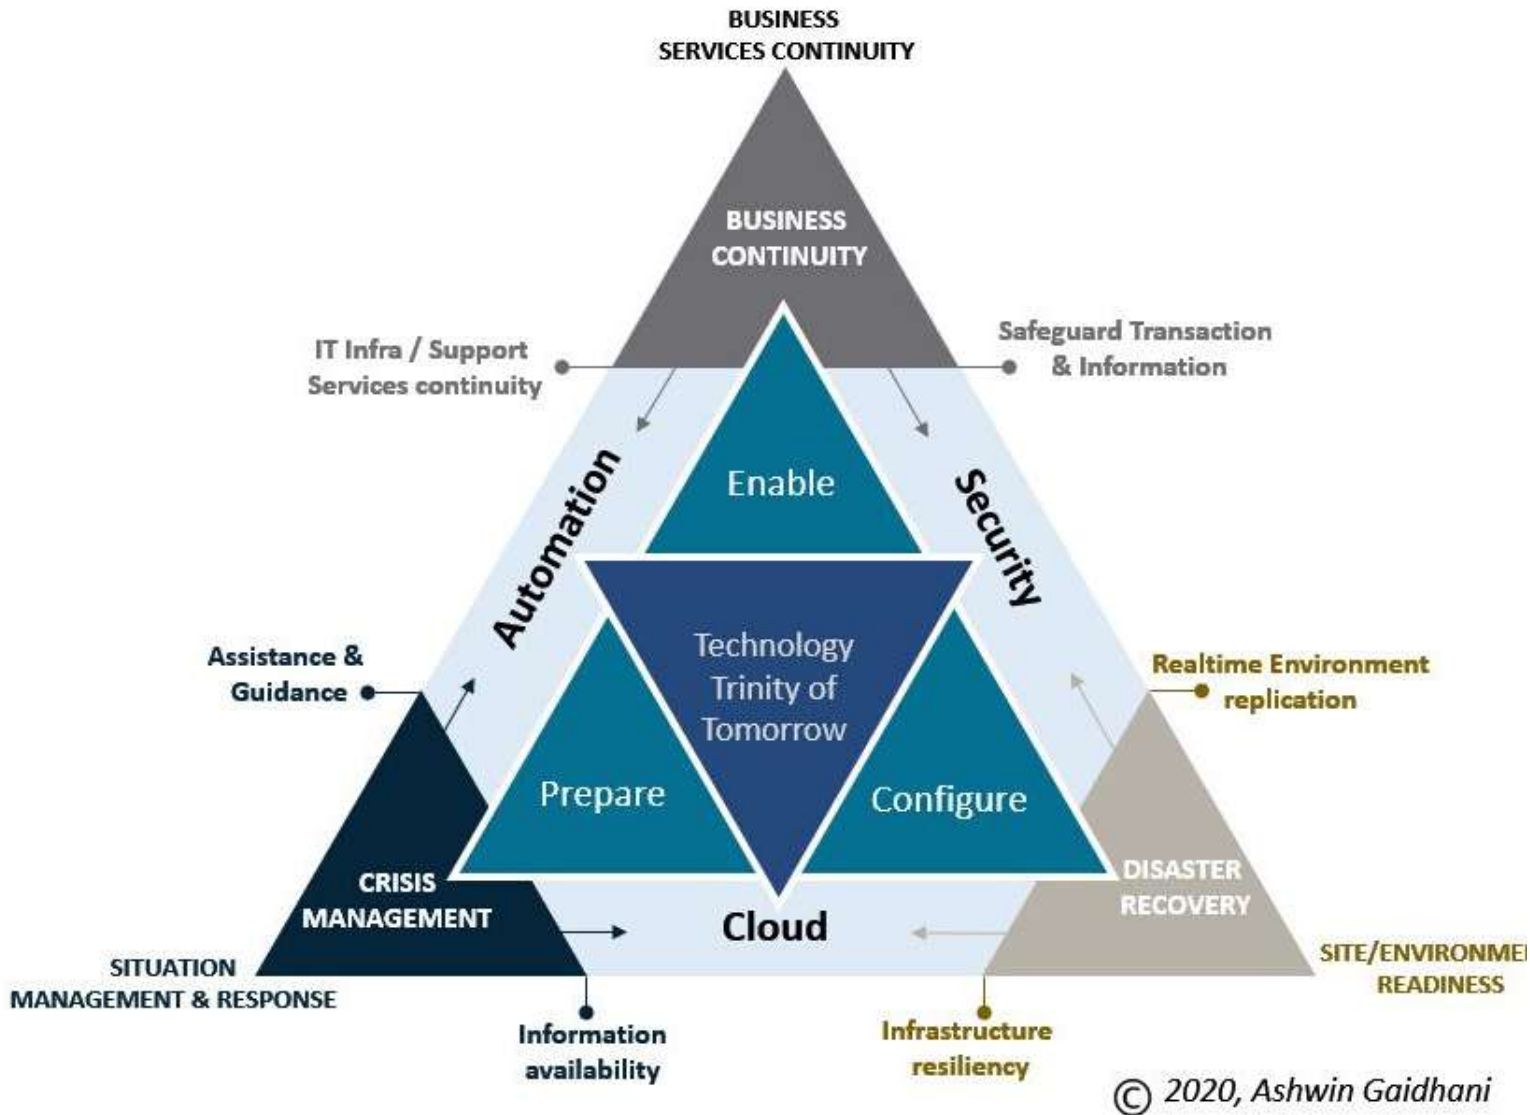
BUSINESS SERVICES CONTINUITY

BUSINESS CONTINUITY

IT Infra / Support Services continuity

Safeguard Transaction & Information

Automation

Enable

Security

Technology Trinity of Tomorrow

Assistance & Guidance

Realtime Environment replication

Prepare

Configure

CRISIS MANAGEMENT

DISASTER RECOVERY

Cloud

SITUATION MANAGEMENT & RESPONSE

SITE/ENVIRONME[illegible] READINESS

Information availability

Infrastructure resiliency

© 2020, Ashwin Gaidhani